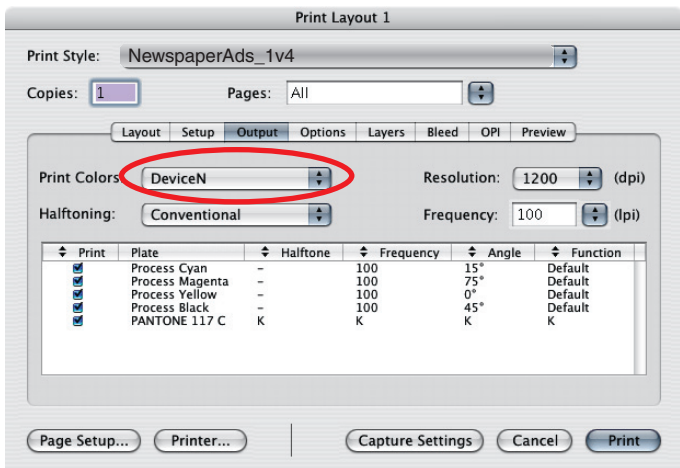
Print Layout 1

Print Style: NewspaperAds_1v4

Copies: 1 Pages: All

Layout | Setup | Output | Options | Layers | Bleed | OPI | Preview

Print Colors DeviceN Resolution: 1200 (dpi)

Halftoning: Conventional Frequency: 100 (lpi)

| Print | Plate | Halftone | Frequency | Angle | Function |
|---|---|---|---|---|---|
| ☑ | Process Cyan | – | 100 | 15° | Default |
| ☑ | Process Magenta | – | 100 | 75° | Default |
| ☑ | Process Yellow | – | 100 | 0° | Default |
| ☑ | Process Black | – | 100 | 45° | Default |
| ☑ | PANTONE 117 C | K | K | K | K |

Page Setup... Printer... Capture Settings Cancel Print